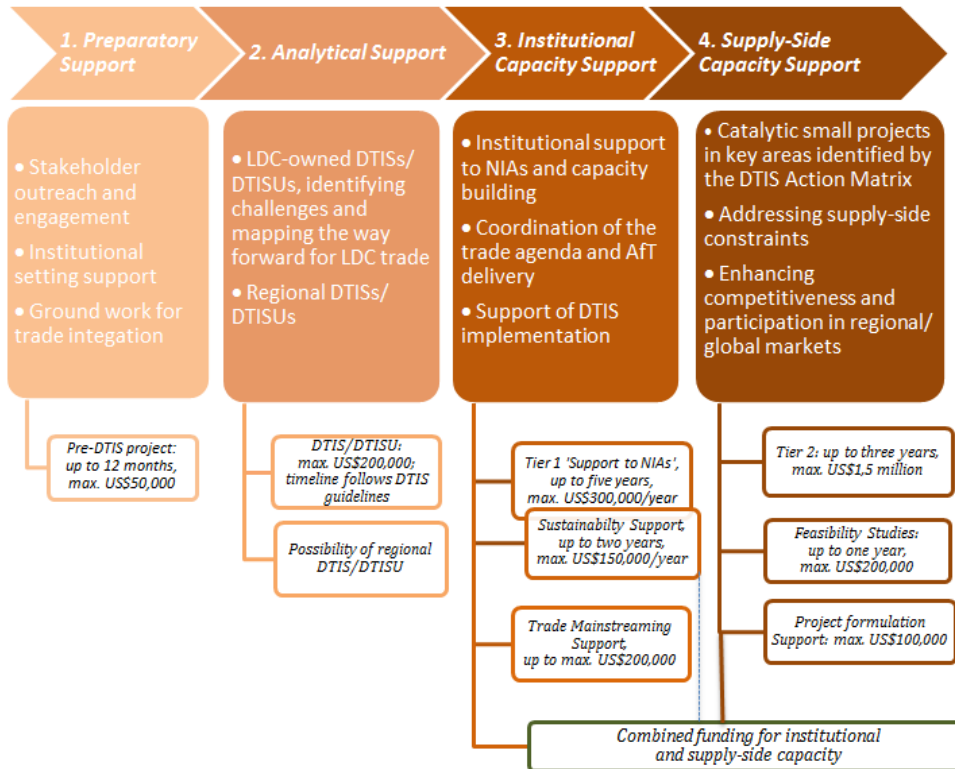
1. Preparatory Support

2. Analytical Support

3. Institutional Capacity Support

4. Supply-Side Capacity Support

• Stakeholder outreach and engagement
• Institutional setting support
• Ground work for trade integation

Pre-DTIS project: up to 12 months, max. US$50,000

• LDC-owned DTISs/ DTISUs, identifying challenges and mapping the way forward for LDC trade
• Regional DTISs/ DTISUs

DTIS/DTISU: max. US$200,000; timeline follows DTIS guidelines

Possibility of regional DTIS/DTISU

• Institutional support to NIAs and capacity building
• Coordination of the trade agenda and AfT delivery
• Support of DTIS implementation

Tier 1 'Support to NIAs', up to five years, max. US$300,000/year

Sustainabilty Support, up to two years, max. US$150,000/year

Trade Mainstreaming Support, up to max. US$200,000

• Catalytic small projects in key areas identified by the DTIS Action Matrix
• Addressing supply-side constraints
• Enhancing competitiveness and participation in regional/ global markets

Tier 2: up to three years, max. US$1,5 million

Feasibility Studies: up to one year, max. US$200,000

Project formulation Support: max. US$100,000

Combined funding for institutional and supply-side capacity